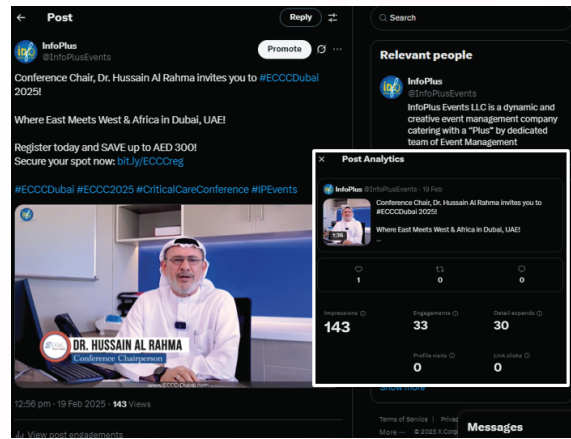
← Post

Reply

InfoPlus
@InfoPlusEvents

Promote

Conference Chair, Dr. Hussain Al Rahma invites you to #ECCCDubai 2025!

Where East Meets West & Africa in Dubai, UAE!

Register today and SAVE up to AED 300!
Secure your spot now: bit.ly/ECCCreg

#ECCCDubai #ECCC2025 #CriticalCareConference #IPEvents

DR. HUSSAIN AL RAHMA
Conference Chairperson
www.ECCCDubai.com

12:56 pm · 19 Feb 2025 · 143 Views

View post engagements

Search

Relevant people

InfoPlus
@InfoPlusEvents
InfoPlus Events LLC is a dynamic and creative event management company catering with a "Plus" by dedicated team of Event Management

× Post Analytics

InfoPlus @InfoPlusEvents · 19 Feb
Conference Chair, Dr. Hussain Al Rahma invites you to #ECCCDubai 2025!

Where East Meets West & Africa in Dubai, UAE!
...

1:36

1 0 0

Impressions
143

Engagements
33

Detail expands
30

Profile visits
0

Link clicks
0

Show more

Terms of Service | Privac
More ··· © 2025 X Corp

Messages